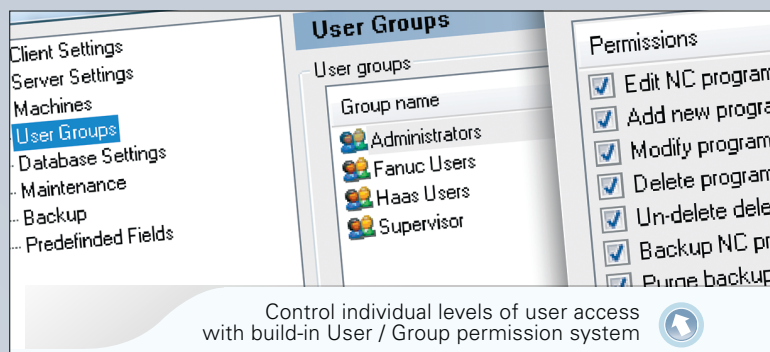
Client Settings
Server Settings
Machines
User Groups
Database Settings
Maintenance
Backup
Predefinded Fields

User Groups
User groups
Group name
Administrators
Fanuc Users
Haas Users
Supervisor

Permissions
Edit NC program
Add new progra
Modify program
Delete program
Un-delete dele
Backup NC pr
Purge backup

Control individual levels of user access with build-in User / Group permission system